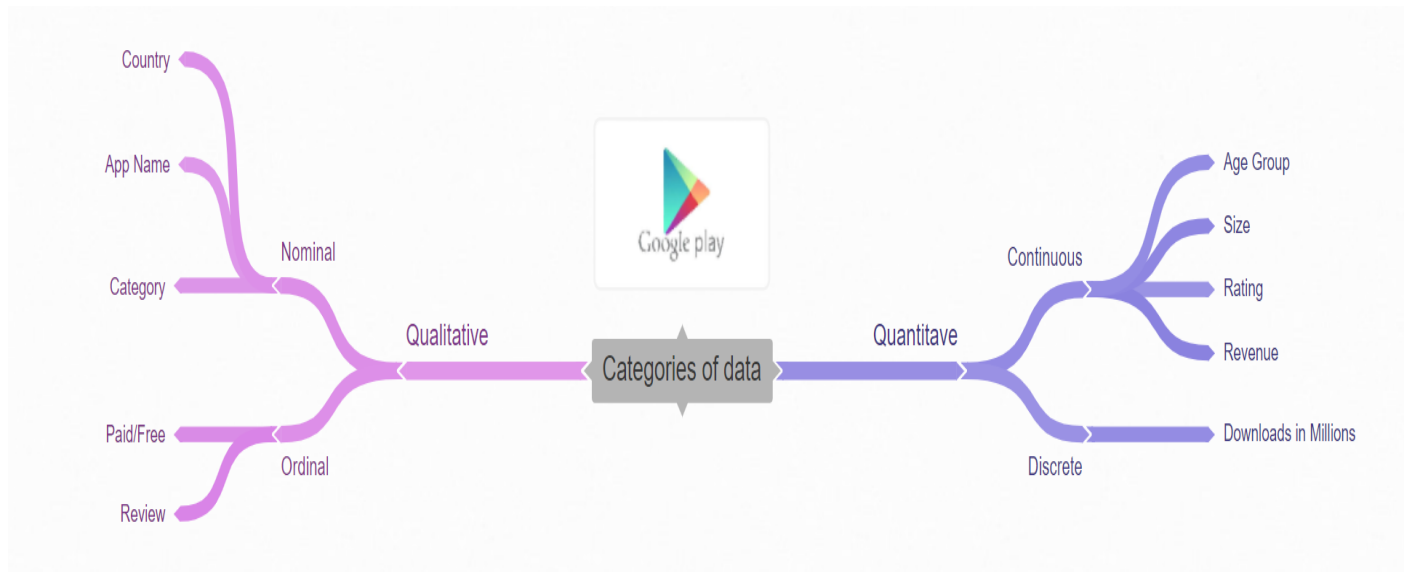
Country

App Name

Nominal

Category

Qualitative

Paid/Free

Ordinal

Review

Google play

Categories of data

Quantitave

Continuous

Age Group

Size

Rating

Revenue

Downloads in Millions

Discrete